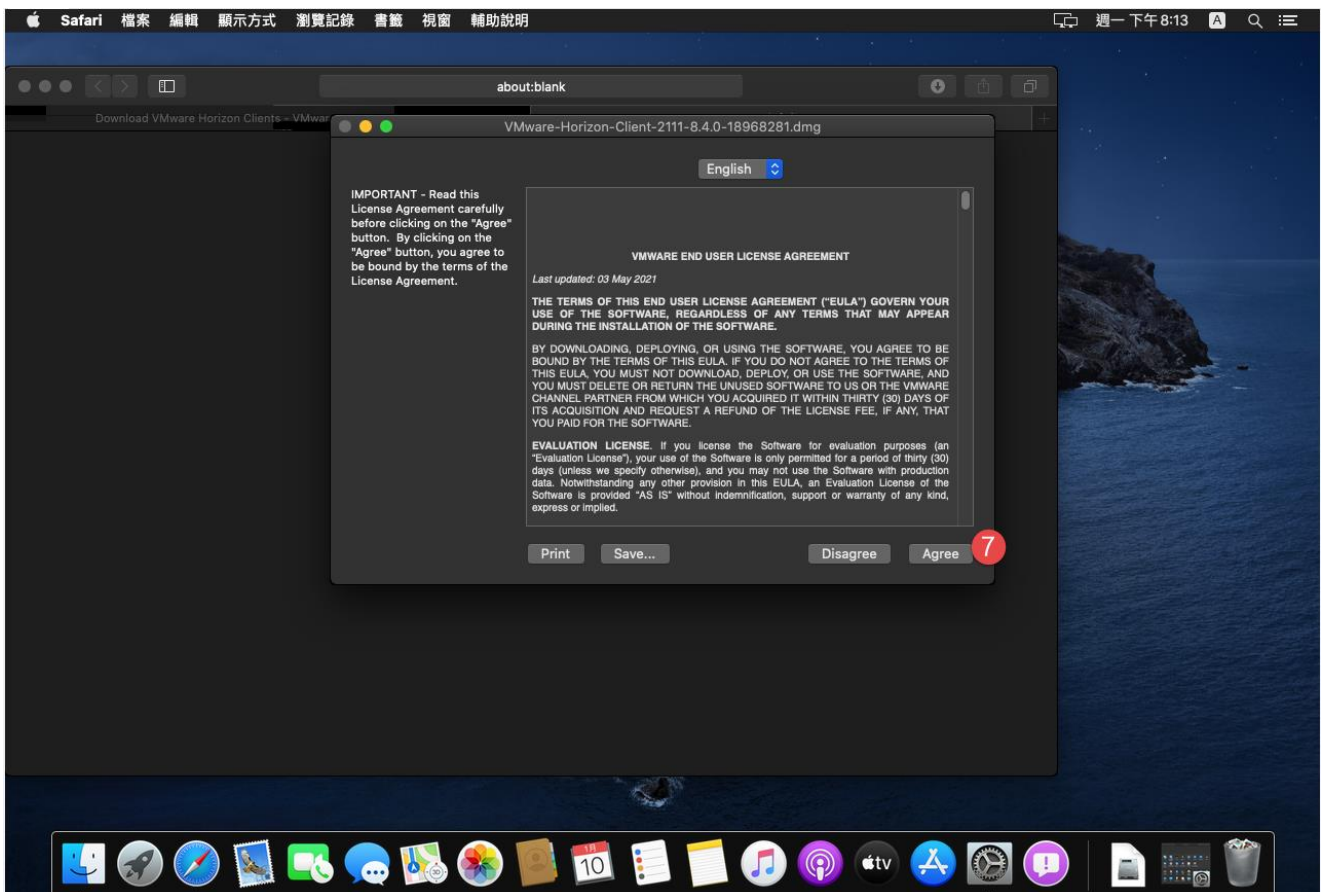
Safari 檔案 編輯 顯示方式 瀏覽記錄 書籤 視窗 輔助說明

週一下午8:13 A

about:blank

Download VMware Horizon Clients - VMwar

VMware-Horizon-Client-2111-8.4.0-18968281.dmg

English

IMPORTANT - Read this License Agreement carefully before clicking on the "Agree" button. By clicking on the "Agree" button, you agree to be bound by the terms of the License Agreement.

VMWARE END USER LICENSE AGREEMENT

Last updated: 03 May 2021

THE TERMS OF THIS END USER LICENSE AGREEMENT ("EULA") GOVERN YOUR USE OF THE SOFTWARE, REGARDLESS OF ANY TERMS THAT MAY APPEAR DURING THE INSTALLATION OF THE SOFTWARE.

BY DOWNLOADING, DEPLOYING, OR USING THE SOFTWARE, YOU AGREE TO BE BOUND BY THE TERMS OF THIS EULA. IF YOU DO NOT AGREE TO THE TERMS OF THIS EULA, YOU MUST NOT DOWNLOAD, DEPLOY, OR USE THE SOFTWARE, AND YOU MUST DELETE OR RETURN THE UNUSED SOFTWARE TO US OR THE VMWARE CHANNEL PARTNER FROM WHICH YOU ACQUIRED IT WITHIN THIRTY (30) DAYS OF ITS ACQUISITION AND REQUEST A REFUND OF THE LICENSE FEE, IF ANY, THAT YOU PAID FOR THE SOFTWARE.

EVALUATION LICENSE. If you license the Software for evaluation purposes (an "Evaluation License"), your use of the Software is only permitted for a period of thirty (30) days (unless we specify otherwise), and you may not use the Software with production data. Notwithstanding any other provision in this EULA, an Evaluation License of the Software is provided "AS IS" without indemnification, support or warranty of any kind, express or implied.

Print Save... Disagree Agree 7

1月 10 tv